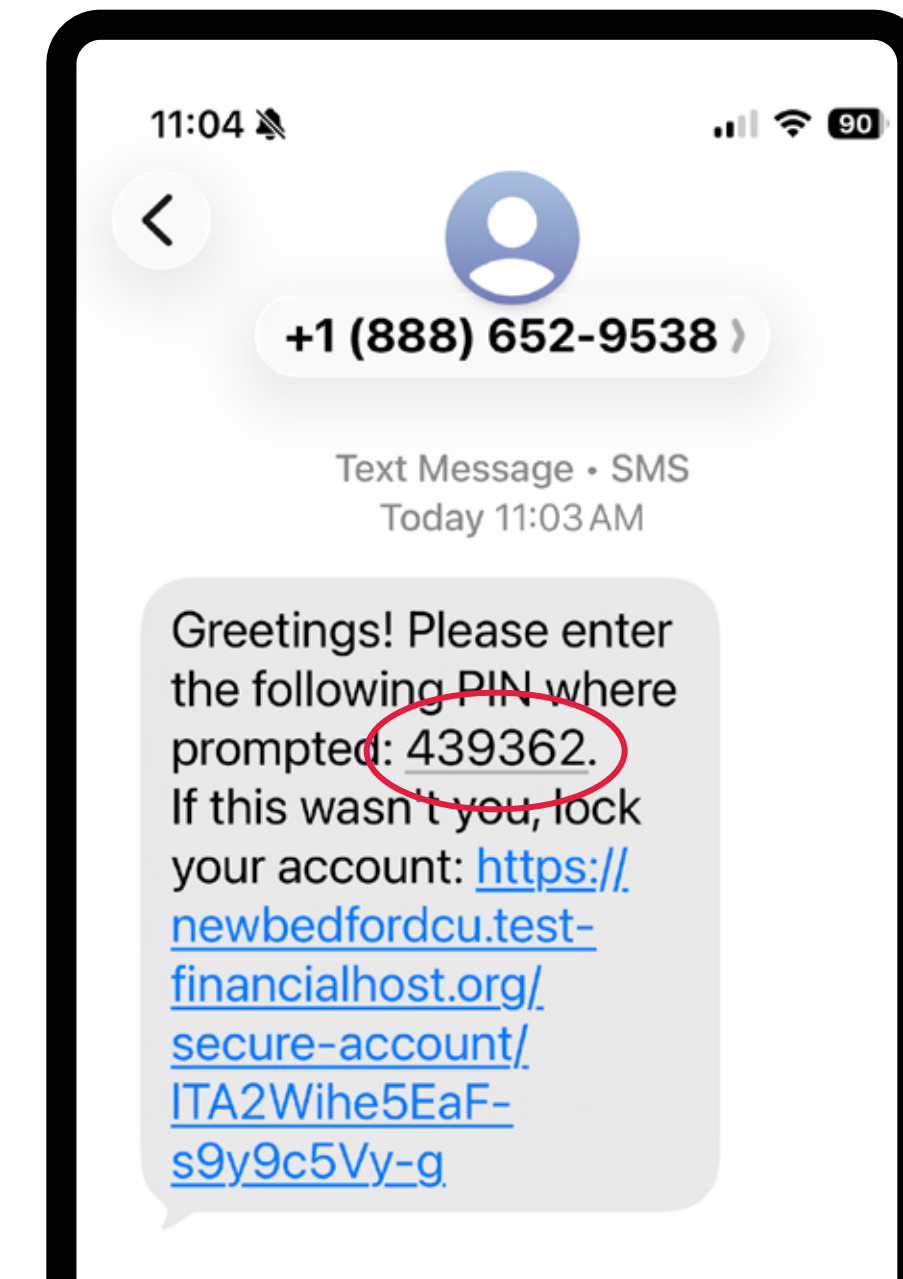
11:04

90

+1 (888) 652-9538

Text Message • SMS
Today 11:03 AM

Greetings! Please enter the following PIN where prompted: 439362. If this wasn't you, lock your account: https://newbedfordcu.test-financialhost.org/secure-account/ITA2Wihe5EaF-s9y9c5Vy-g